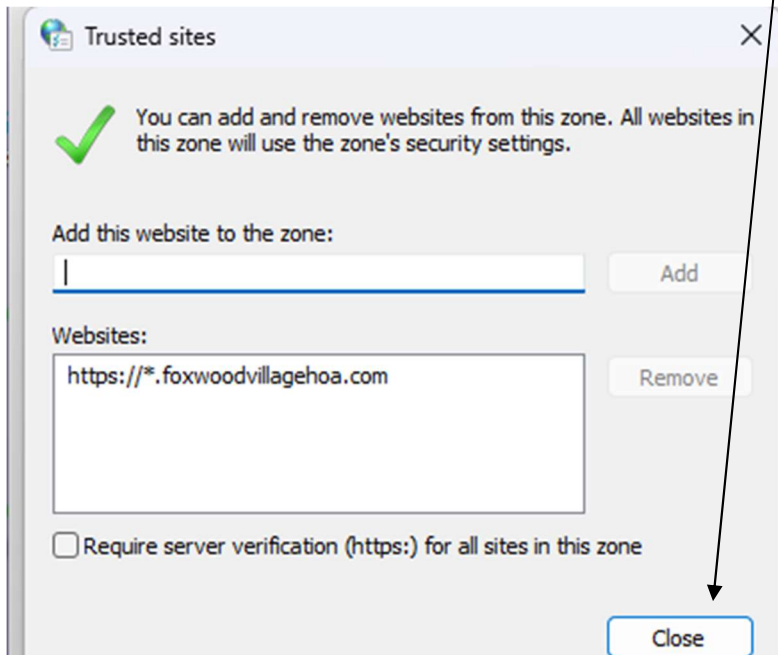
Trusted sites

You can add and remove websites from this zone. All websites in this zone will use the zone's security settings.

Add this website to the zone:

Add

Websites:

https://*.foxwoodvillagehoa.com

Remove

Require server verification (https:) for all sites in this zone

Close